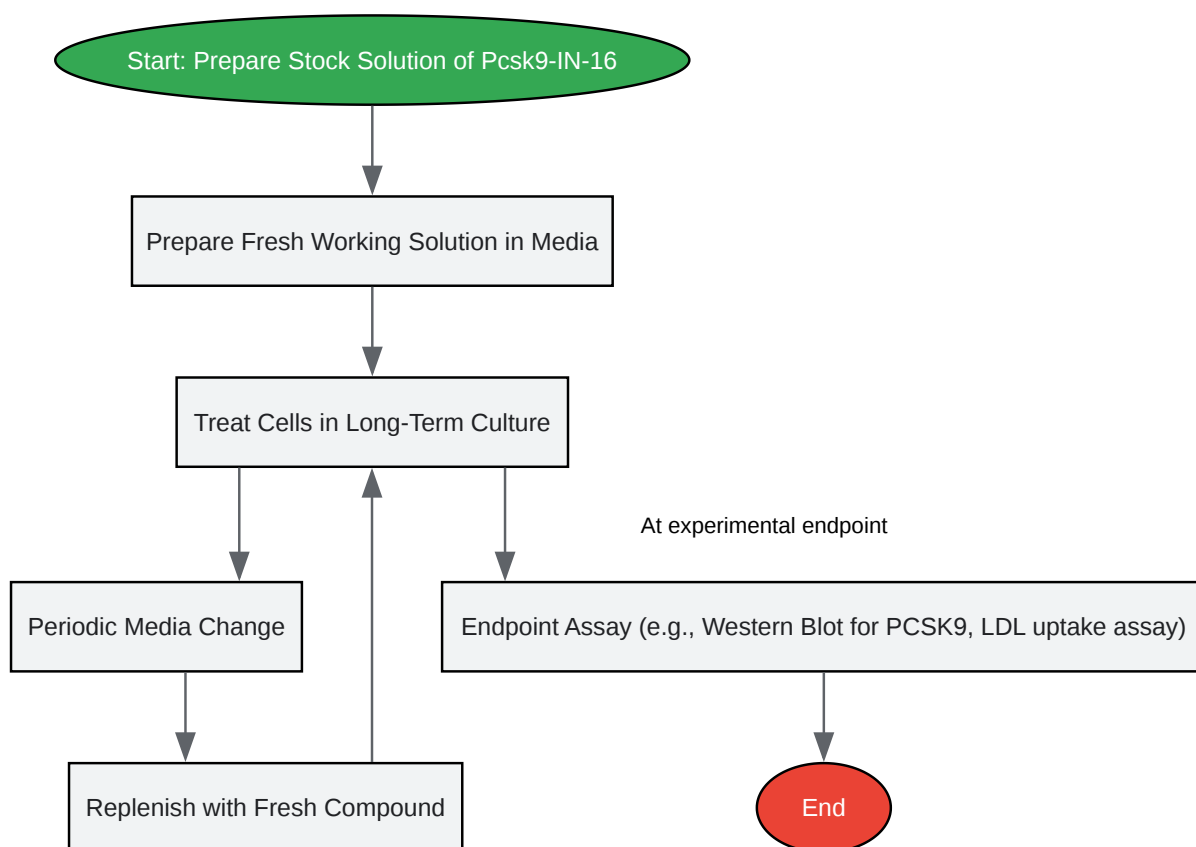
Start: Prepare Stock Solution of Pcsk9-IN-16

Prepare Fresh Working Solution in Media

Treat Cells in Long-Term Culture

At experimental endpoint

Periodic Media Change

Endpoint Assay (e.g., Western Blot for PCSK9, LDL uptake assay)

Replenish with Fresh Compound

End